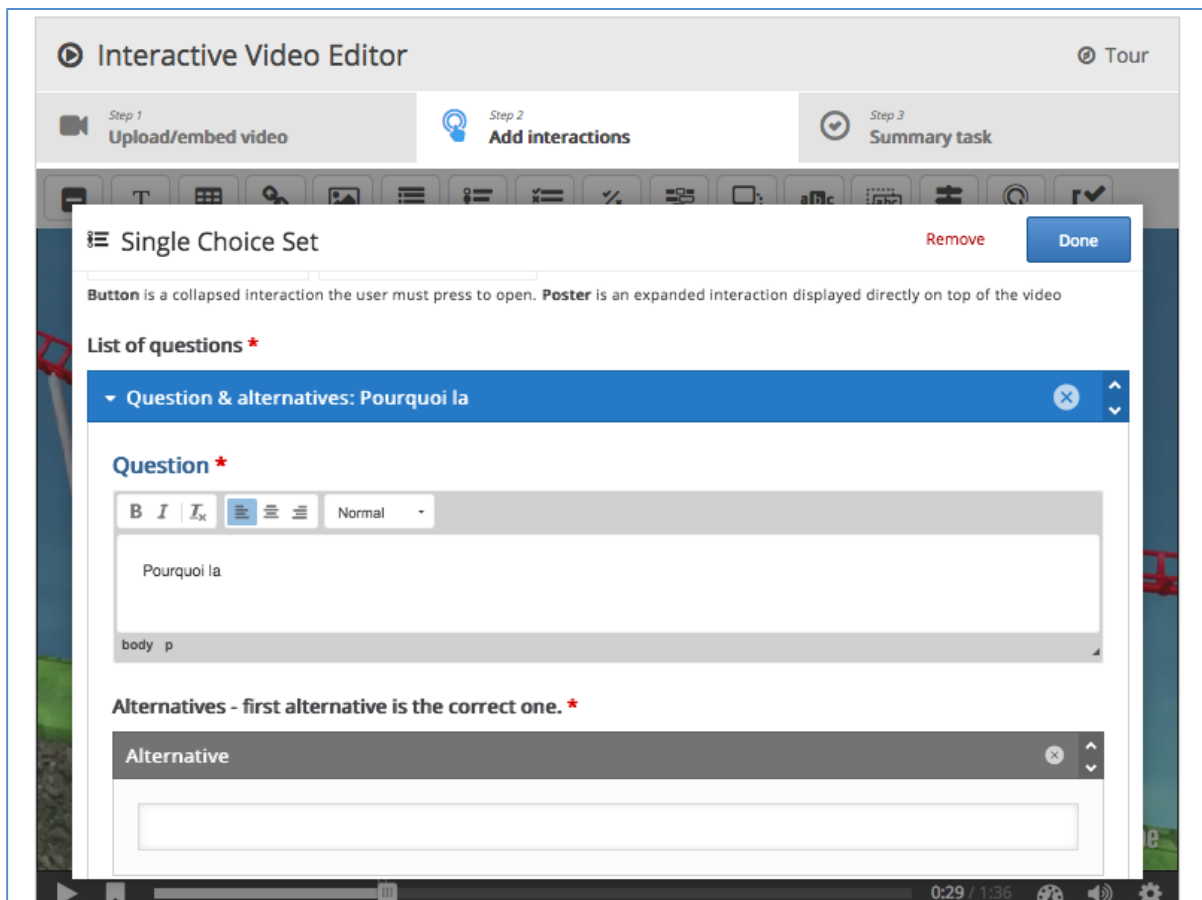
Interactive Video Editor

Tour

Step 1
Upload/embed video

Step 2
Add interactions

Step 3
Summary task

Single Choice Set

Remove

Done

**Button** is a collapsed interaction the user must press to open. **Poster** is an expanded interaction displayed directly on top of the video

List of questions *

Question & alternatives: Pourquoi la

Question *

B I $T_x$ Normal

Pourquoi la

body p

Alternatives - first alternative is the correct one. *

Alternative

0:29 / 1:36